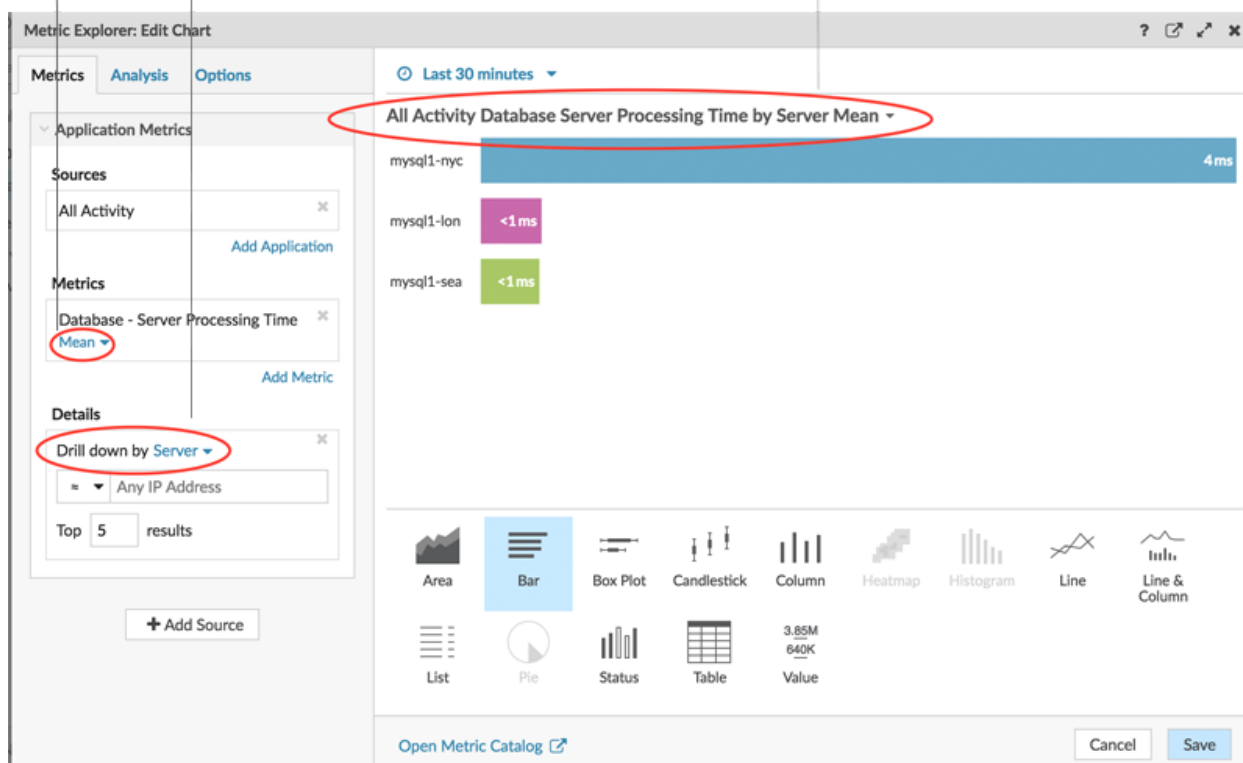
Metric Explorer: Edit Chart

? ✕

Metrics Analysis Options

Application Metrics

Sources

All Activity

Add Application

Metrics

Database - Server Processing Time
Mean

Add Metric

Details

Drill down by Server

≈ Any IP Address

Top 5 results

+ Add Source

Last 30 minutes

All Activity Database Server Processing Time by Server Mean

mysql1-nyc 4ms

mysql1-lon <1ms

mysql1-sea <1ms

Area Bar Box Plot Candlestick Column Heatmap Histogram Line Line & Column

List Pie Status Table 3.85M 640K Value

Open Metric Catalog

Cancel Save